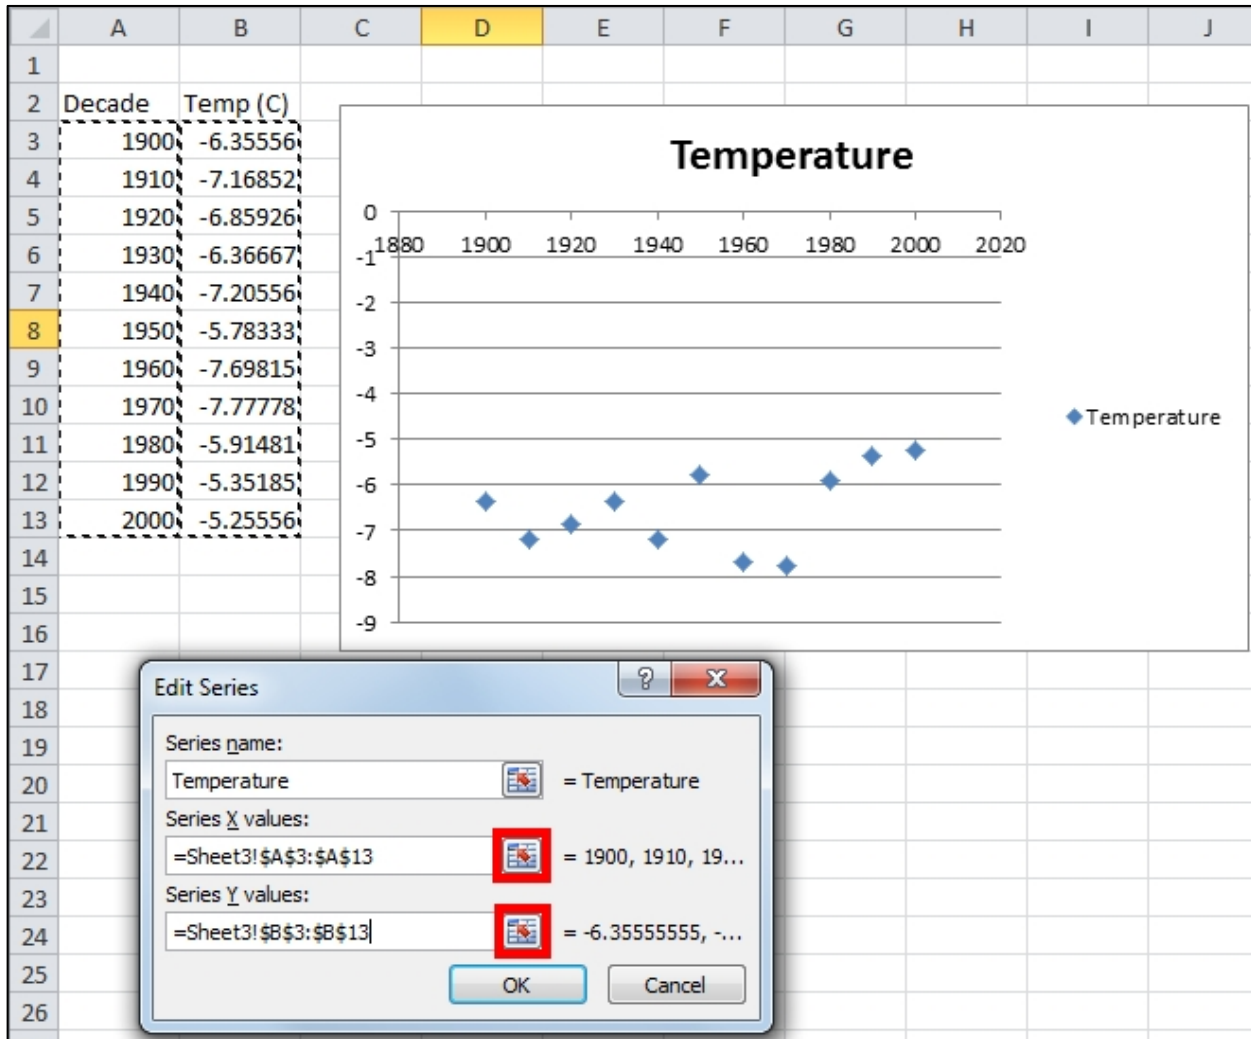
|  | A | B | C | D | E | F | G | H | I | J |
|---|---|---|---|---|---|---|---|---|---|---|
| 1 | | | | | | | | | | |
| 2 | Decade | Temp (C) | | | | | | | | |
| 3 | 1900 | -6.35556 | | | | | | | | |
| 4 | 1910 | -7.16852 | | | | | | | | |
| 5 | 1920 | -6.85926 | | | | | | | | |
| 6 | 1930 | -6.36667 | | | | | | | | |
| 7 | 1940 | -7.20556 | | | | | | | | |
| 8 | 1950 | -5.78333 | | | | | | | | |
| 9 | 1960 | -7.69815 | | | | | | | | |
| 10 | 1970 | -7.77778 | | | | | | | | |
| 11 | 1980 | -5.91481 | | | | | | | | |
| 12 | 1990 | -5.35185 | | | | | | | | |
| 13 | 2000 | -5.25556 | | | | | | | | |
| 14 | | | | | | | | | | |
| 15 | | | | | | | | | | |
| 16 | | | | | | | | | | |
| 17 | | | | | | | | | | |
| 18 | | | | | | | | | | |
| 19 | | | | | | | | | | |
| 20 | | | | | | | | | | |
| 21 | | | | | | | | | | |
| 22 | | | | | | | | | | |
| 23 | | | | | | | | | | |
| 24 | | | | | | | | | | |
| 25 | | | | | | | | | | |
| 26 | | | | | | | | | | |

Temperature

0
-1
-2
-3
-4
-5
-6
-7
-8
-9

1880 1900 1920 1940 1960 1980 2000 2020

Temperature

Edit Series
?
X
Series name:
Temperature
= Temperature
Series X values:
=Sheet3!$A$3:$A$13
= 1900, 1910, 19...
Series Y values:
=Sheet3!$B$3:$B$13
= -6.35555555, -...
OK
Cancel